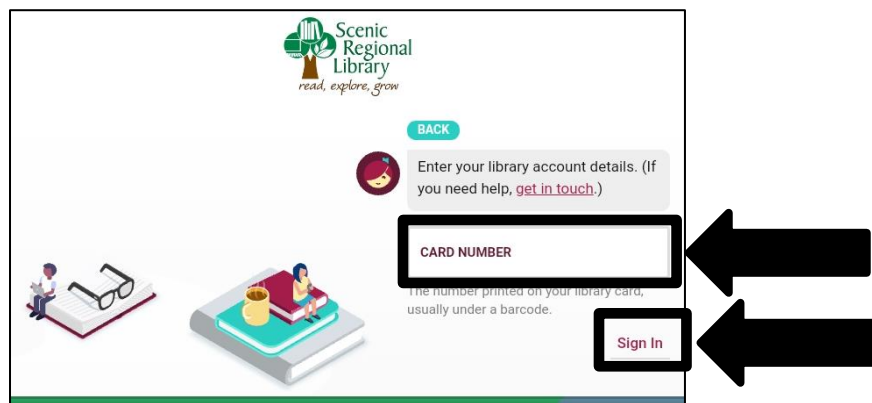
Scenic Regional Library
read, explore, grow

BACK

Enter your library account details. (If you need help, get in touch.)

CARD NUMBER

The number printed on your library card, usually under a barcode.

Sign In